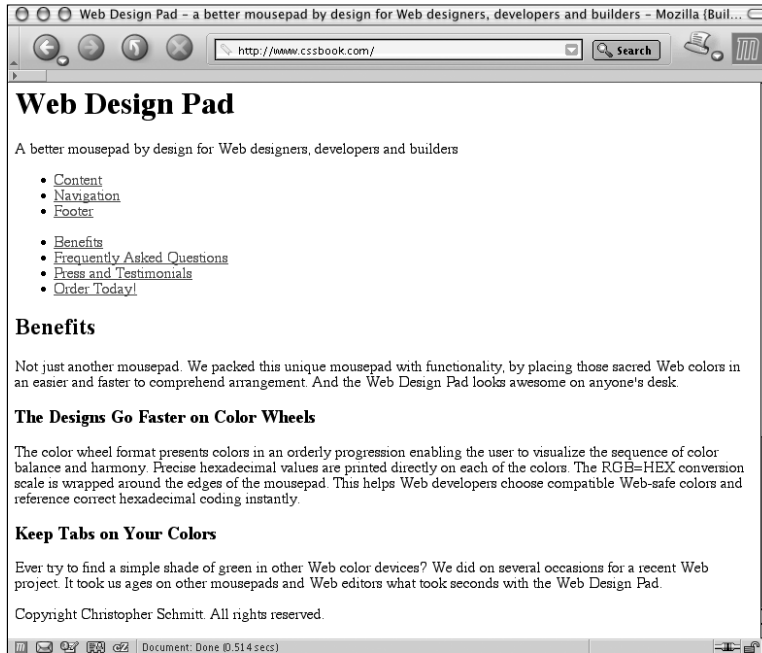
Web Design Pad – a better mousepad by design for Web designers, developers and builders – Mozilla {Buil...

http://www.cssbook.com/

Search

Web Design Pad

A better mousepad by design for Web designers, developers and builders

- Content
- Navigation
- Footer

- Benefits
- Frequently Asked Questions
- Press and Testimonials
- Order Today!

Benefits

Not just another mousepad. We packed this unique mousepad with functionality, by placing those sacred Web colors in an easier and faster to comprehend arrangement. And the Web Design Pad looks awesome on anyone's desk.

The Designs Go Faster on Color Wheels

The color wheel format presents colors in an orderly progression enabling the user to visualize the sequence of color balance and harmony. Precise hexadecimal values are printed directly on each of the colors. The RGB=HEX conversion scale is wrapped around the edges of the mousepad. This helps Web developers choose compatible Web-safe colors and reference correct hexadecimal coding instantly.

Keep Tabs on Your Colors

Ever try to find a simple shade of green in other Web color devices? We did on several occasions for a recent Web project. It took us ages on other mousepads and Web editors what took seconds with the Web Design Pad.

Copyright Christopher Schmitt. All rights reserved.

Document: Done (0.514 secs)